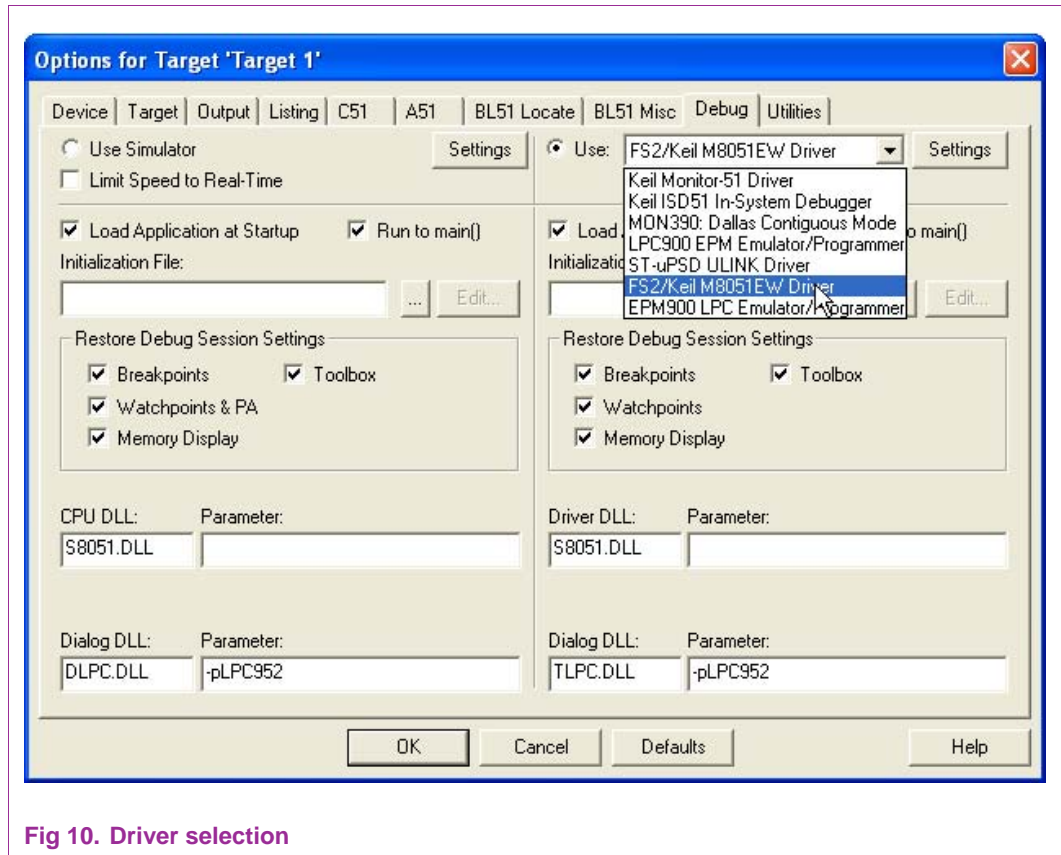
Options for Target 'Target 1'

Device | Target | Output | Listing | C51 | A51 | BL51 Locate | BL51 Misc | Debug | Utilities

Use Simulator
Settings
Limit Speed to Real-Time

Use: FS2/Keil M8051EW Driver
Settings

Keil Monitor-51 Driver
Keil ISD51 In-System Debugger
MON390: Dallas Contiguous Mode
LPC900 EPM Emulator/Programmer
ST-uPSD ULINK Driver
FS2/Keil M8051EW Driver
EPM900 LPC Emulator/Programmer

Load Application at Startup
Run to main()
Initialization File:
...
Edit...

Load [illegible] main()
Initializatio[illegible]
Edit...

Restore Debug Session Settings
Breakpoints
Toolbox
Watchpoints & PA
Memory Display

Restore Debug Session Settings
Breakpoints
Toolbox
Watchpoints
Memory Display

CPU DLL:
Parameter:
S8051.DLL

Driver DLL:
Parameter:
S8051.DLL

Dialog DLL:
Parameter:
DLPC.DLL
-pLPC952

Dialog DLL:
Parameter:
TLPC.DLL
-pLPC952

OK
Cancel
Defaults
Help

Fig 10. Driver selection